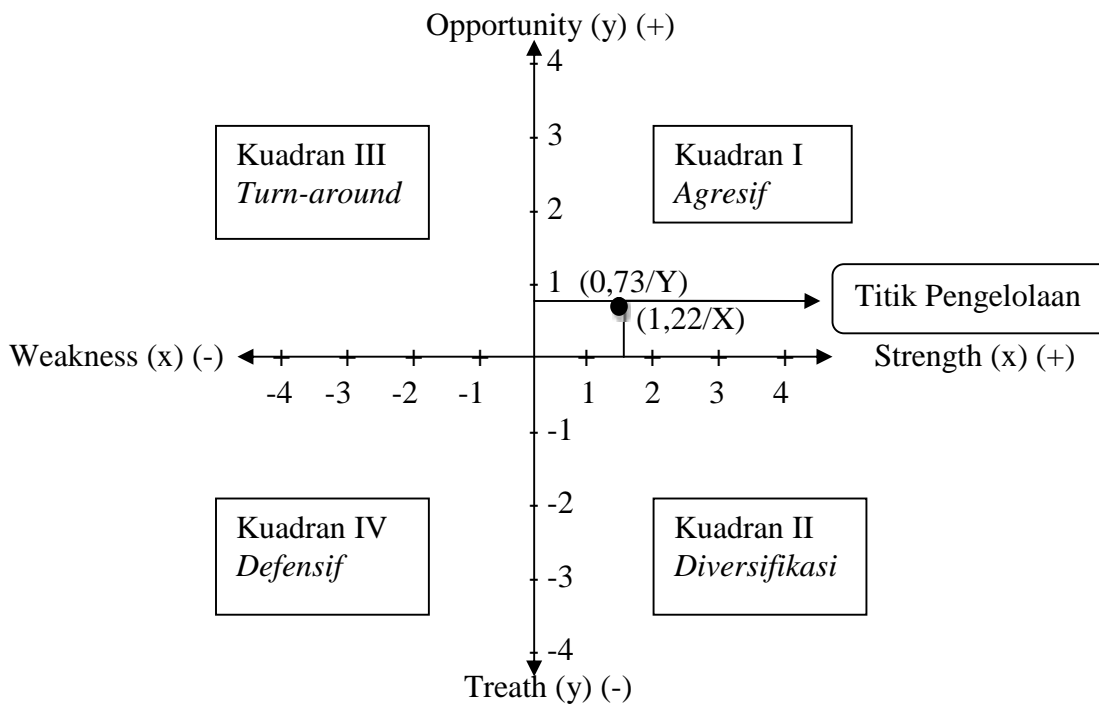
Opportunity (y) (+)

4

3

2

1

Kuadran III
*Turn-around*

Kuadran I
*Agresif*

(0,73/Y)

Titik Pengelolaan

(1,22/X)

Weakness (x) (-)

Strength (x) (+)

-4 -3 -2 -1

1 2 3 4

-1

-2

-3

-4

Kuadran IV
*Defensif*

Kuadran II
*Diversifikasi*

Treath (y) (-)